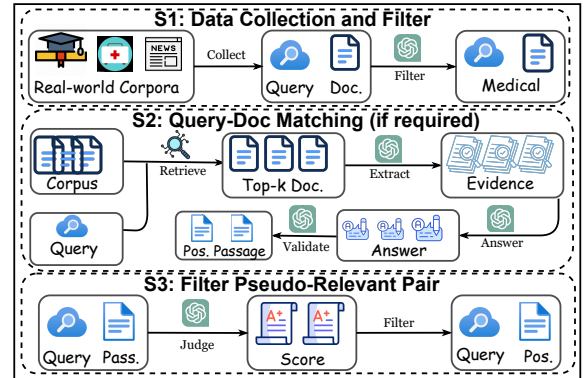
S1: Data Collection and Filter

NEWS

Real-world Corpora

Collect

Query Doc.

Filter

Medical

S2: Query-Doc Matching (if required)

Corpus

Retrieve

Top-k Doc.

Extract

Evidence

Query

Pos. Passage

Validate

Answer

Answer

S3: Filter Pseudo-Relevant Pair

Query Pass.

Judge

A+ A+

Score

Filter

Query Pos.